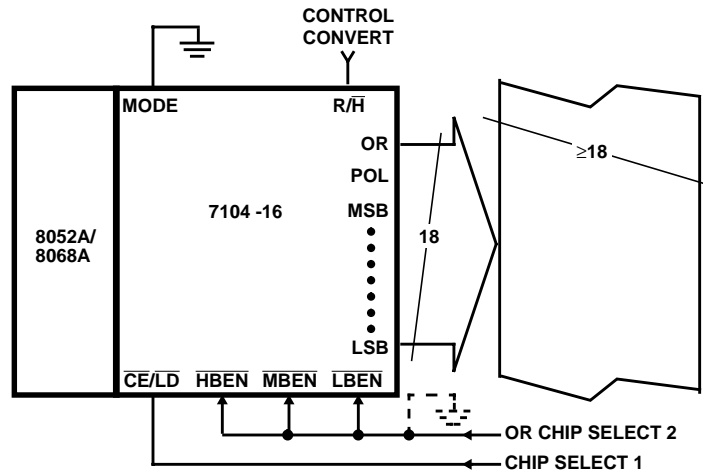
CONTROL
CONVERT

MODE

$R/\overline{H}$

OR

POL

MSB

7104 -16

8052A/
8068A

18

$\geq$18

LSB

$\overline{CE}/\overline{LD}$ $\overline{HBEN}$ $\overline{MBEN}$ $\overline{LBEN}$

OR CHIP SELECT 2

CHIP SELECT 1